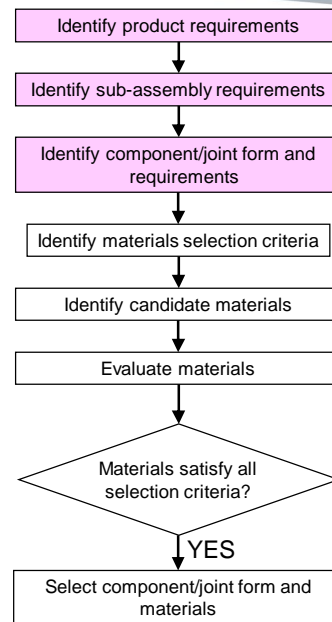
Identify product requirements

Identify sub-assembly requirements

Identify component/joint form and requirements

Identify materials selection criteria

Identify candidate materials

Evaluate materials

Materials satisfy all selection criteria?

YES

Select component/joint form and materials